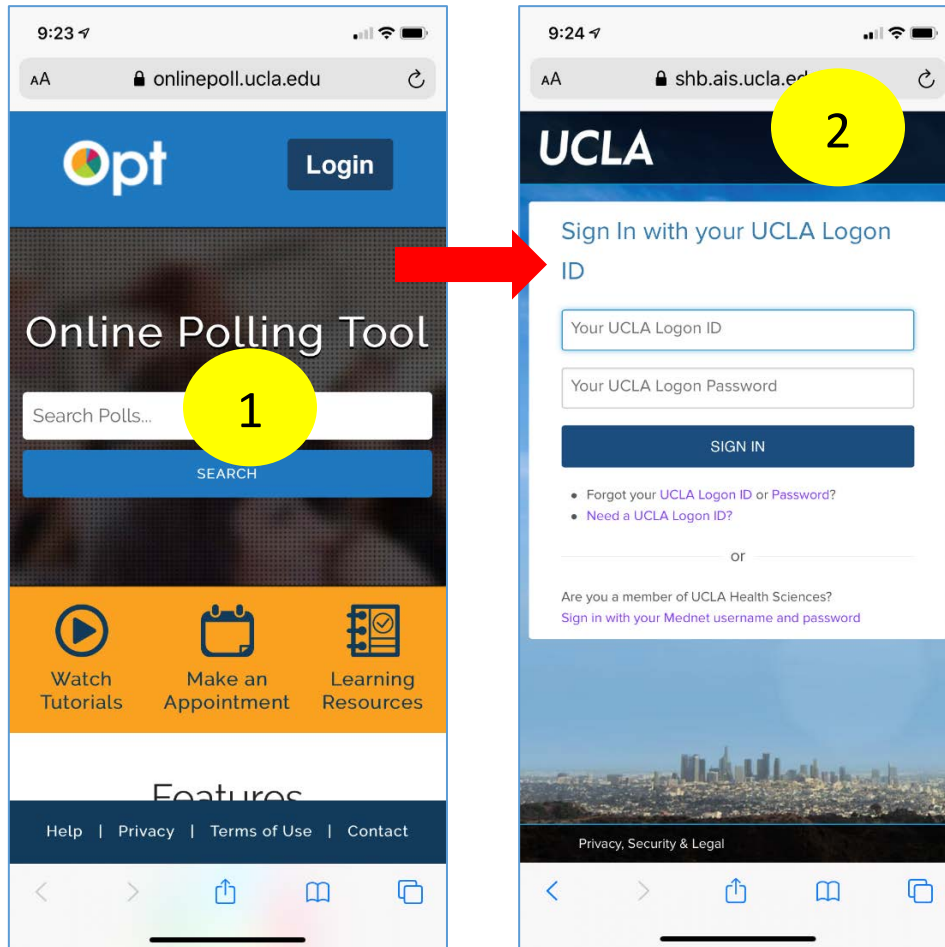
9:23

AA onlinepoll.ucla.edu

Opt

Login

Online Polling Tool

Search Polls...

1

SEARCH

Watch Tutorials

Make an Appointment

Learning Resources

Features

Help | Privacy | Terms of Use | Contact

9:24

AA shb.ais.ucla.ed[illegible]

UCLA

2

Sign In with your UCLA Logon ID

Your UCLA Logon ID

Your UCLA Logon Password

SIGN IN

• Forgot your UCLA Logon ID or Password?
• Need a UCLA Logon ID?

or

Are you a member of UCLA Health Sciences?
Sign in with your Mednet username and password

Privacy, Security & Legal